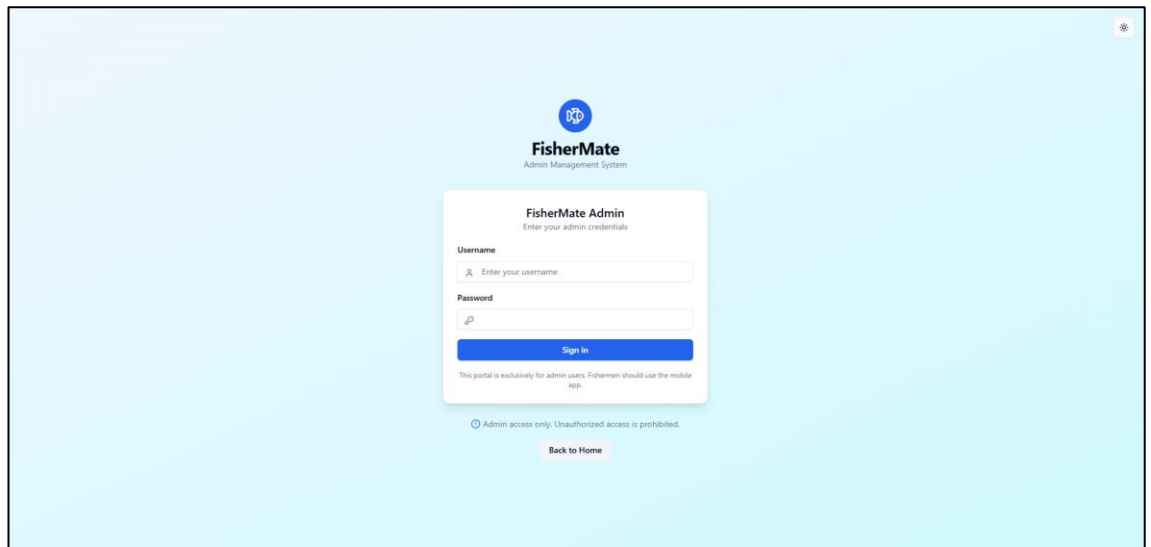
FisherMate
Admin Management System

FisherMate Admin
Enter your admin credentials

Username
Enter your username

Password

Sign in

This portal is exclusively for admin users. Fishermen should use the mobile app.

Admin access only. Unauthorized access is prohibited.

Back to Home